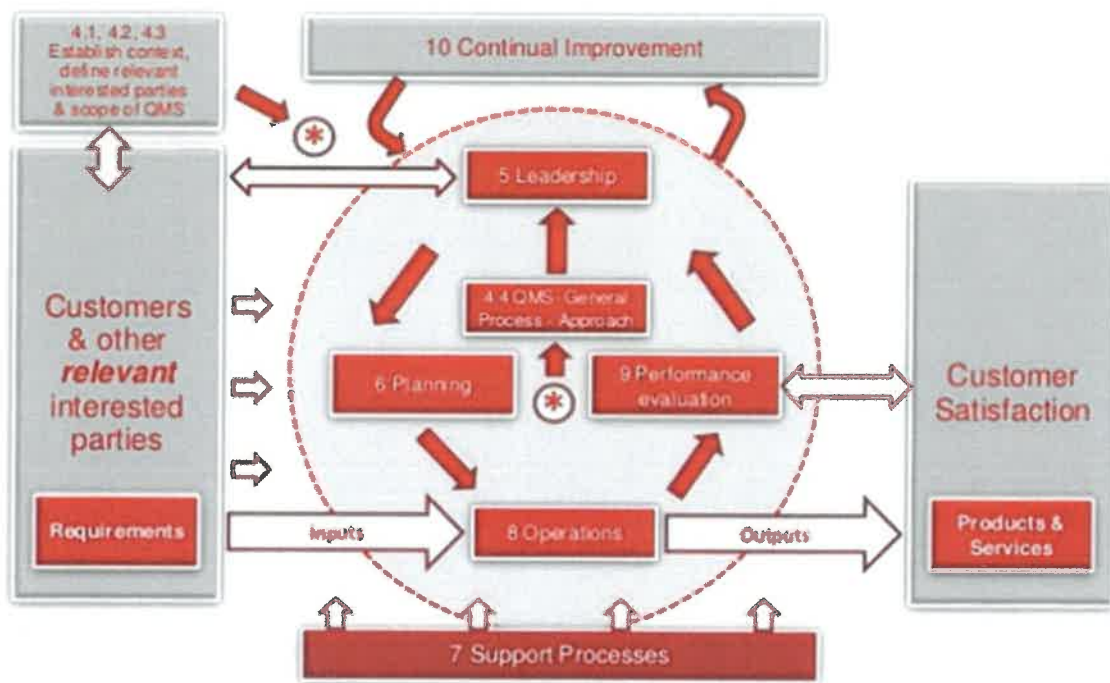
4.1, 4.2, 4.3 Establish context, define relevant interested parties & scope of QMS

10 Continual Improvement

*

5 Leadership

Customers & other *relevant* interested parties

4.4 QMS - General Process - Approach

6 Planning

*

9 Performance evaluation

Customer Satisfaction

Requirements

Inputs

8 Operations

Outputs

Products & Services

7 Support Processes